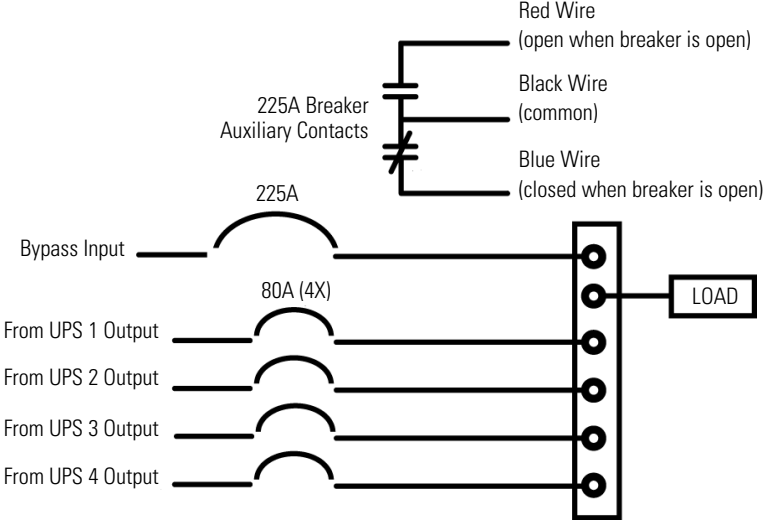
Red Wire
(open when breaker is open)

Black Wire
(common)

225A Breaker
Auxiliary Contacts

Blue Wire
(closed when breaker is open)

225A

Bypass Input

80A (4X)

LOAD

From UPS 1 Output

From UPS 2 Output

From UPS 3 Output

From UPS 4 Output